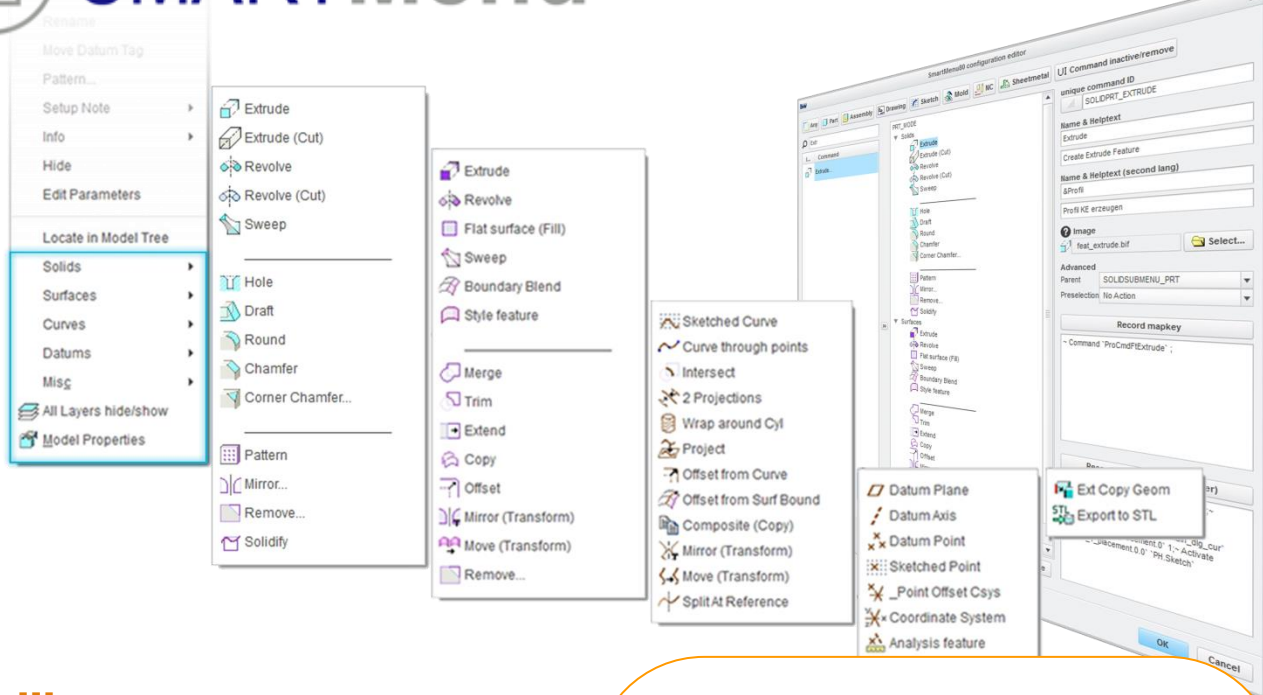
Rename
Move Datum Tag
Pattern...
Setup Note
Info
Hide
Edit Parameters
Locate in Model Tree
Solids
Surfaces
Curves
Datums
Misc
All Layers hide/show
Model Properties

Extrude
Extrude (Cut)
Revolve
Revolve (Cut)
Sweep
Hole
Draft
Round
Chamfer
Corner Chamfer...
Pattern
Mirror...
Remove...
Solidify

Extrude
Revolve
Flat surface (Fill)
Sweep
Boundary Blend
Style feature
Merge
Trim
Extend
Copy
Offset
Mirror (Transform)
Move (Transform)
Remove...

Sketched Curve
Curve through points
Intersect
2 Projections
Wrap around Cyl
Project
Offset from Curve
Offset from Surf Bound
Composite (Copy)
Mirror (Transform)
Move (Transform)
Split At Reference

Datum Plane
Datum Axis
Datum Point
Sketched Point
_Point Offset Csys
Coordinate System
Analysis feature

Ext Copy Geom
Export to STL

SmartMenu configuration editor
Any Part Assembly Drawing Sketch Mold NC Sheetmetal
UI Command inactive/remove
unique command ID
SOLIDPRT_EXTRUDE
Name & Helptext
Extrude
Create Extrude Feature
Name & Helptext (second lang)
&Profil
Profil KE erzeugen
Image
feat_extrude.bif
Select...
Advanced
Parent SOLIDSUBMENU_PRT
Preselection No Action
Record mapkey
~ Command `ProCmdFtExtrude` ;
OK
Cancel